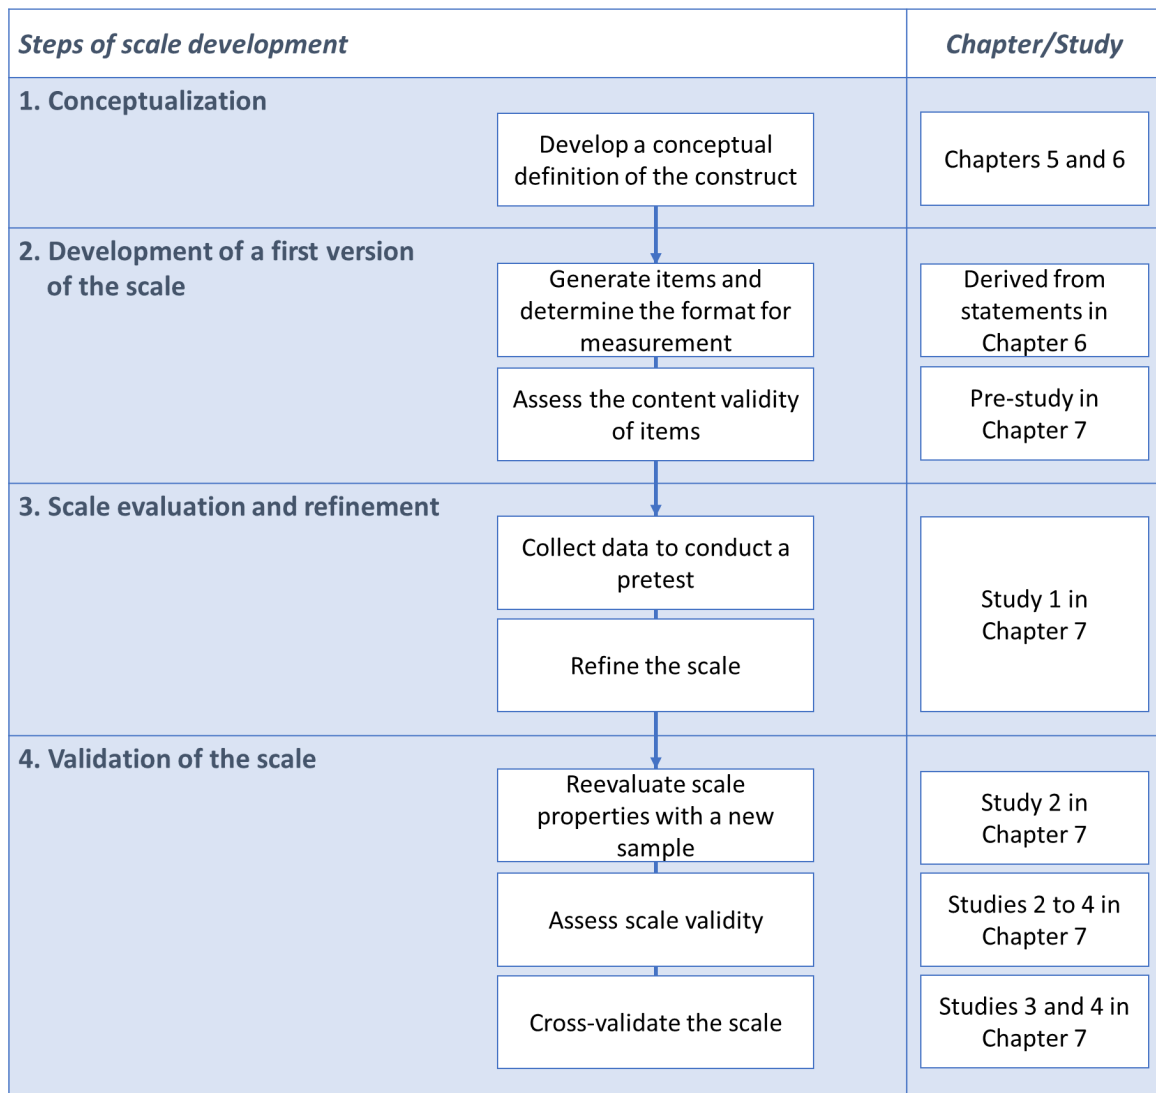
| Steps of scale development | | Chapter/Study |
|---|---|---|
| 1. Conceptualization | Develop a conceptual definition of the construct | Chapters 5 and 6 |
| 2. Development of a first version of the scale | Generate items and determine the format for measurement | Derived from statements in Chapter 6 |
| | Assess the content validity of items | Pre-study in Chapter 7 |
| 3. Scale evaluation and refinement | Collect data to conduct a pretest | Study 1 in Chapter 7 |
| | Refine the scale | |
| 4. Validation of the scale | Reevaluate scale properties with a new sample | Study 2 in Chapter 7 |
| | Assess scale validity | Studies 2 to 4 in Chapter 7 |
| | Cross-validate the scale | Studies 3 and 4 in Chapter 7 |